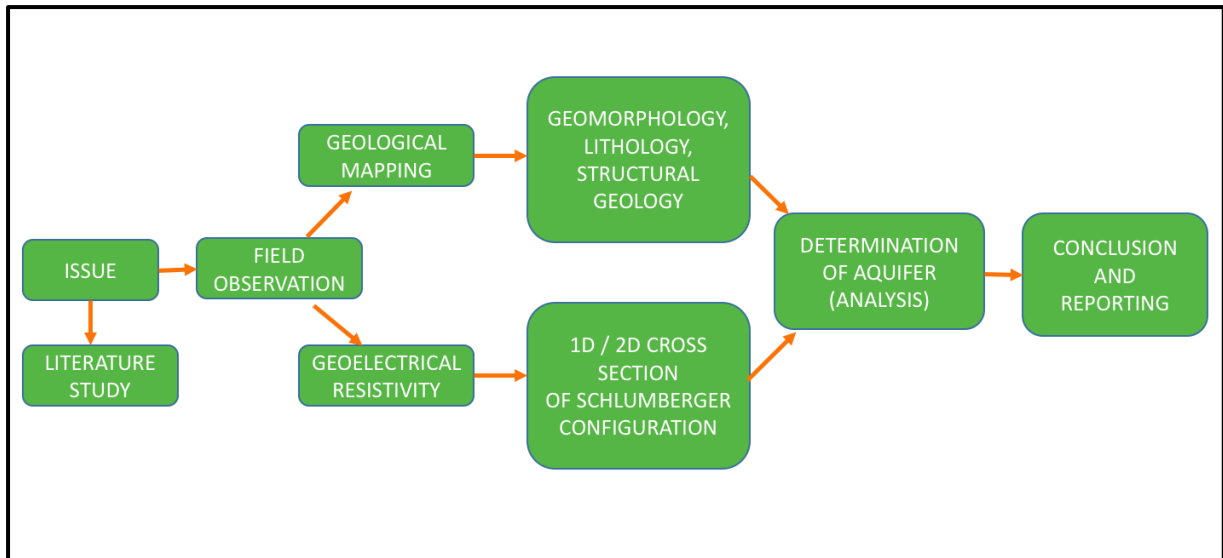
ISSUE

LITERATURE STUDY

FIELD OBSERVATION

GEOLOGICAL MAPPING

GEOELECTRICAL RESISTIVITY

GEOMORPHOLOGY, LITHOLOGY, STRUCTURAL GEOLOGY

1D / 2D CROSS SECTION OF SCHLUMBERGER CONFIGURATION

DETERMINATION OF AQUIFER (ANALYSIS)

CONCLUSION AND REPORTING